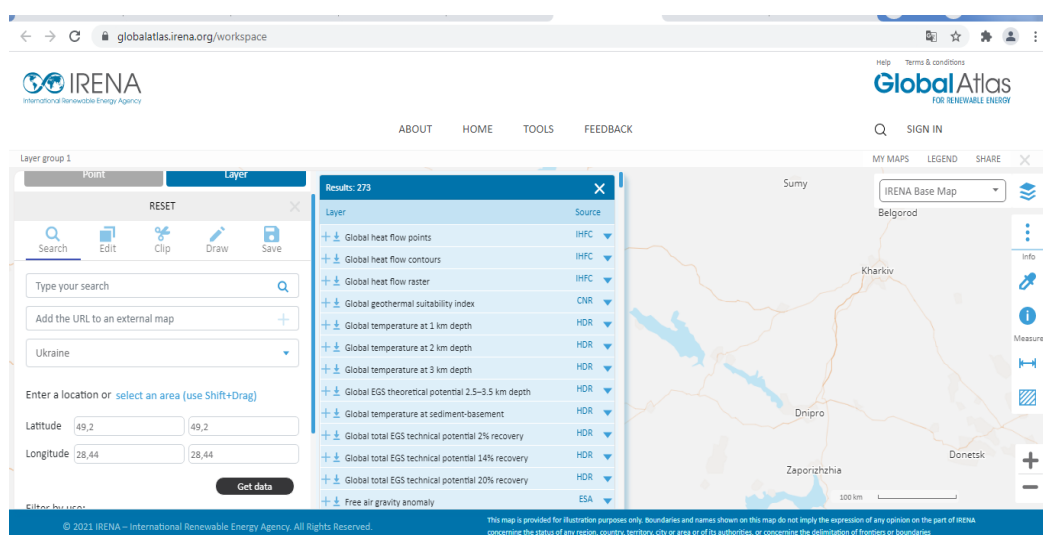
globalatlas.irena.org/workspace

IRENA
International Renewable Energy Agency

Help Terms & conditions
Global Atlas
FOR RENEWABLE ENERGY

ABOUT HOME TOOLS FEEDBACK

SIGN IN

Layer group 1

MY MAPS LEGEND SHARE

Point Layer

RESET

Search Edit Clip Draw Save

Type your search

Add the URL to an external map

Ukraine

Enter a location or select an area (use Shift+Drag)

Latitude 49,2 49,2

Longitude 28,44 28,44

Get data

Filter by use:

Results: 273

| Layer | Source |
|---|---|
| Global heat flow points | IHFC |
| Global heat flow contours | IHFC |
| Global heat flow raster | IHFC |
| Global geothermal suitability index | CNR |
| Global temperature at 1 km depth | HDR |
| Global temperature at 2 km depth | HDR |
| Global temperature at 3 km depth | HDR |
| Global EGS theoretical potential 2.5–3.5 km depth | HDR |
| Global temperature at sediment-basement | HDR |
| Global total EGS technical potential 2% recovery | HDR |
| Global total EGS technical potential 14% recovery | HDR |
| Global total EGS technical potential 20% recovery | HDR |
| Free air gravity anomaly | ESA |

Sumy
Belgorod
Kharkiv
Dnipro
Zaporizhzhia
Donetsk
100 km

IRENA Base Map

Info
Measure

© 2021 IRENA – International Renewable Energy Agency. All Rights Reserved.

This map is provided for illustration purposes only. Boundaries and names shown on this map do not imply the expression of any opinion on the part of IRENA concerning the status of any region, country, territory, city or area or of its authorities, or concerning the delimitation of frontiers or boundaries